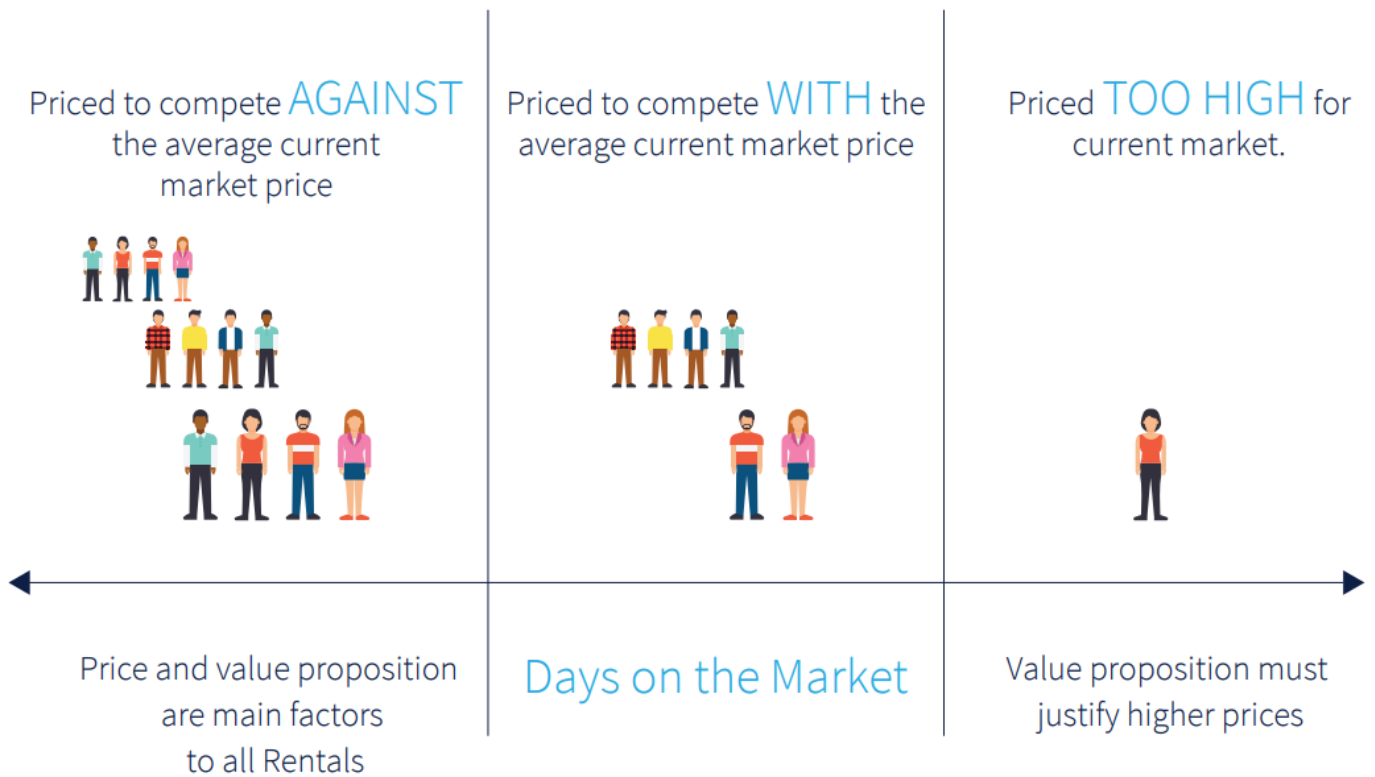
Priced to compete AGAINST the average current market price

Priced to compete WITH the average current market price

Priced TOO HIGH for current market.

Price and value proposition are main factors to all Rentals

Days on the Market

Value proposition must justify higher prices